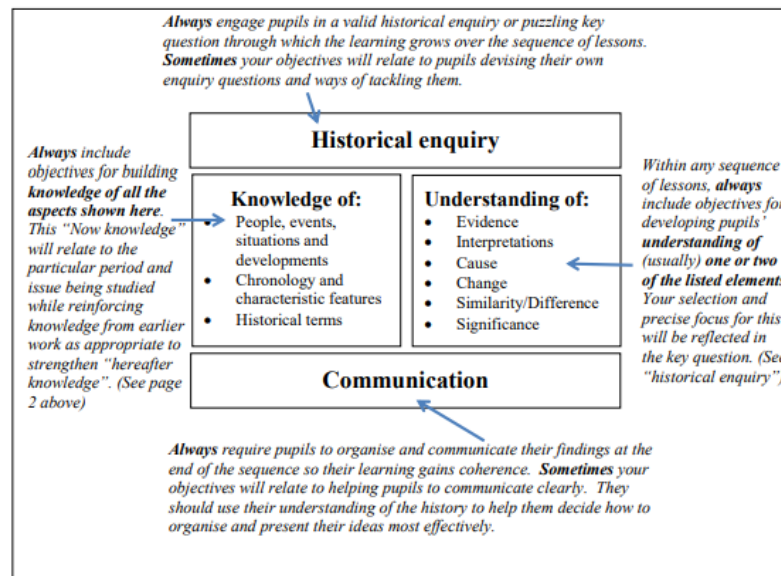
Always engage pupils in a valid historical enquiry or puzzling key question through which the learning grows over the sequence of lessons. Sometimes your objectives will relate to pupils devising their own enquiry questions and ways of tackling them.

Historical enquiry

Always include objectives for building knowledge of all the aspects shown here. This "Now knowledge" will relate to the particular period and issue being studied while reinforcing knowledge from earlier work as appropriate to strengthen "hereafter knowledge". (See page 2 above)

Knowledge of:
- People, events, situations and developments
- Chronology and characteristic features
- Historical terms

Understanding of:
- Evidence
- Interpretations
- Cause
- Change
- Similarity/Difference
- Significance

Within any sequence of lessons, always include objectives fo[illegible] developing pupils' understanding of (usually) one or two of the listed element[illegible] Your selection and precise focus for this will be reflected in the key question. (Se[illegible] "historical enquiry")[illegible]

Communication

Always require pupils to organise and communicate their findings at the end of the sequence so their learning gains coherence. Sometimes your objectives will relate to helping pupils to communicate clearly. They should use their understanding of the history to help them decide how to organise and present their ideas most effectively.